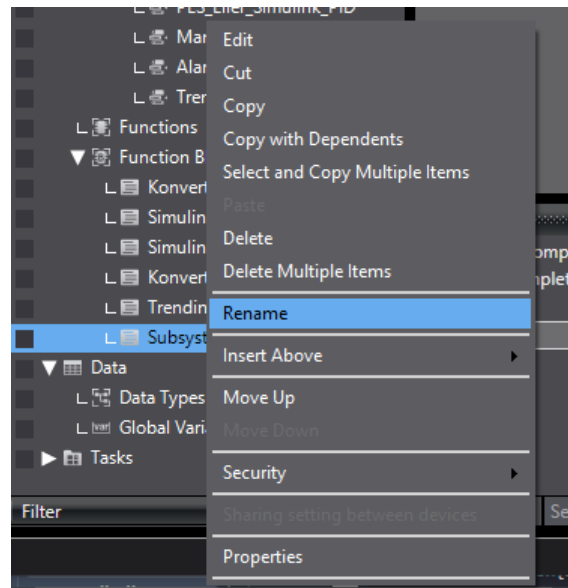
PLS_Eller_Simulink_PID
Mar
Alar
Trer
Functions
Function B
Konvert
Simulin
Simulin
Konvert
Trendin
Subsyst
Data
Data Types
Global Vari
Tasks
Filter

Edit
Cut
Copy
Copy with Dependents
Select and Copy Multiple Items
Paste
Delete
Delete Multiple Items
Rename
Insert Above
Move Up
Move Down
Security
Sharing setting between devices
Properties

omp
nplet
Se